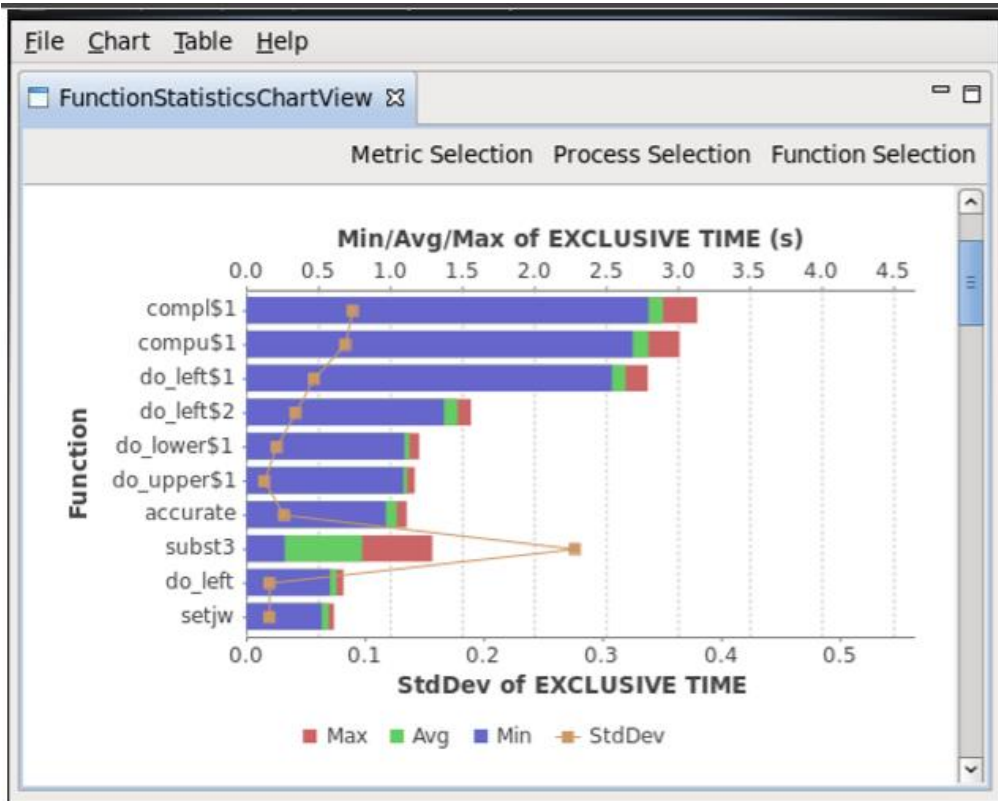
File Chart Table Help

FunctionStatisticsChartView

Metric Selection Process Selection Function Selection

Min/Avg/Max of EXCLUSIVE TIME (s)

0.0 0.5 1.0 1.5 2.0 2.5 3.0 3.5 4.0 4.5

Function

compl$1
compu$1
do_left$1
do_left$2
do_lower$1
do_upper$1
accurate
subst3
do_left
setjw

0.0 0.1 0.2 0.3 0.4 0.5

StdDev of EXCLUSIVE TIME

Max Avg Min StdDev